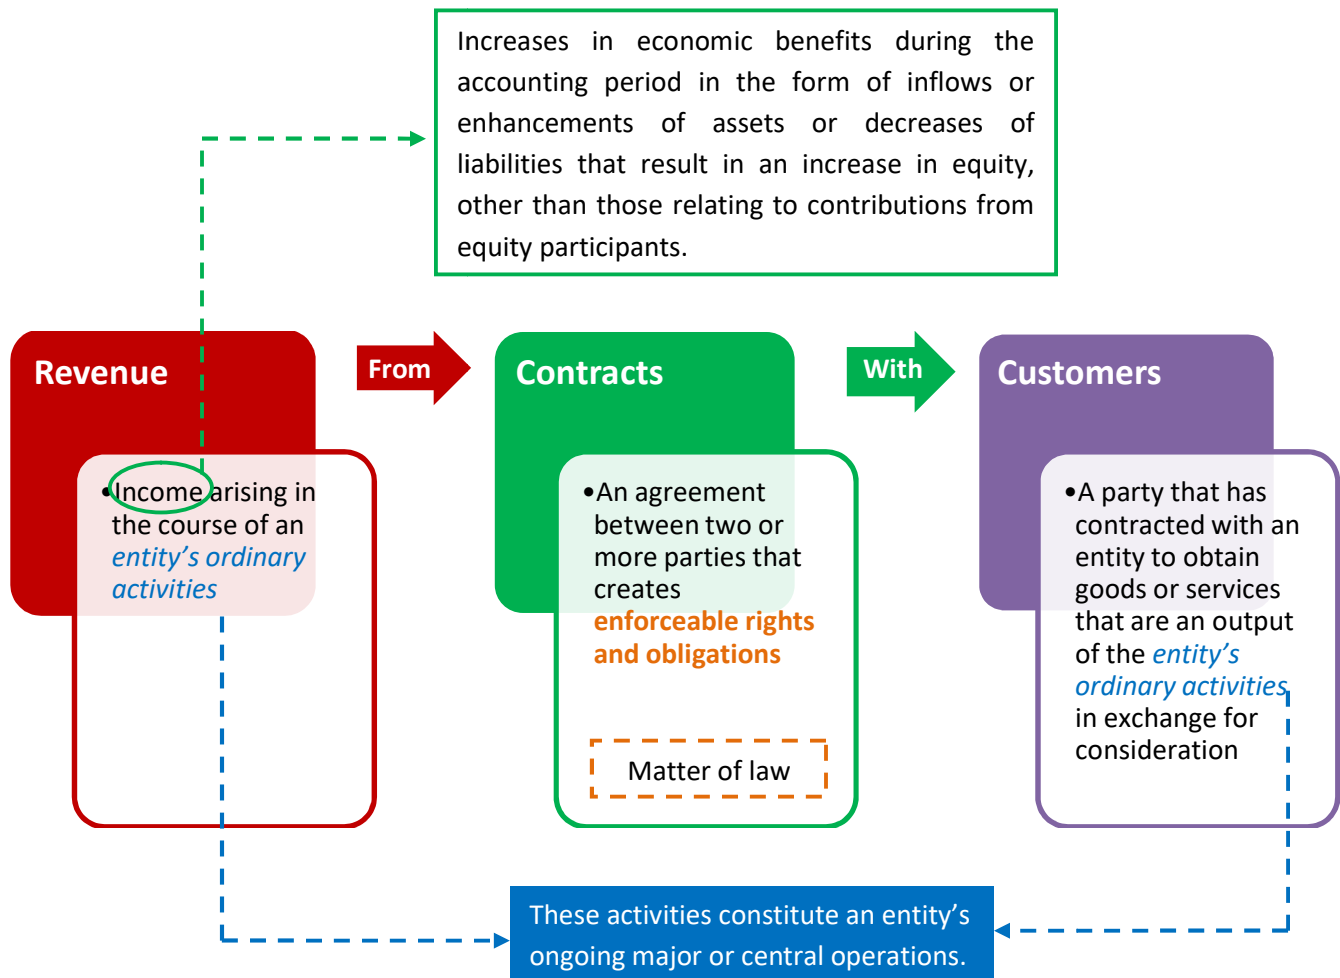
Increases in economic benefits during the accounting period in the form of inflows or enhancements of assets or decreases of liabilities that result in an increase in equity, other than those relating to contributions from equity participants.

Revenue

From

Contracts

With

Customers

•Income arising in the course of an *entity's ordinary activities*

•An agreement between two or more parties that creates **enforceable rights and obligations**

Matter of law

•A party that has contracted with an entity to obtain goods or services that are an output of the *entity's ordinary activities* in exchange for consideration

These activities constitute an entity's ongoing major or central operations.